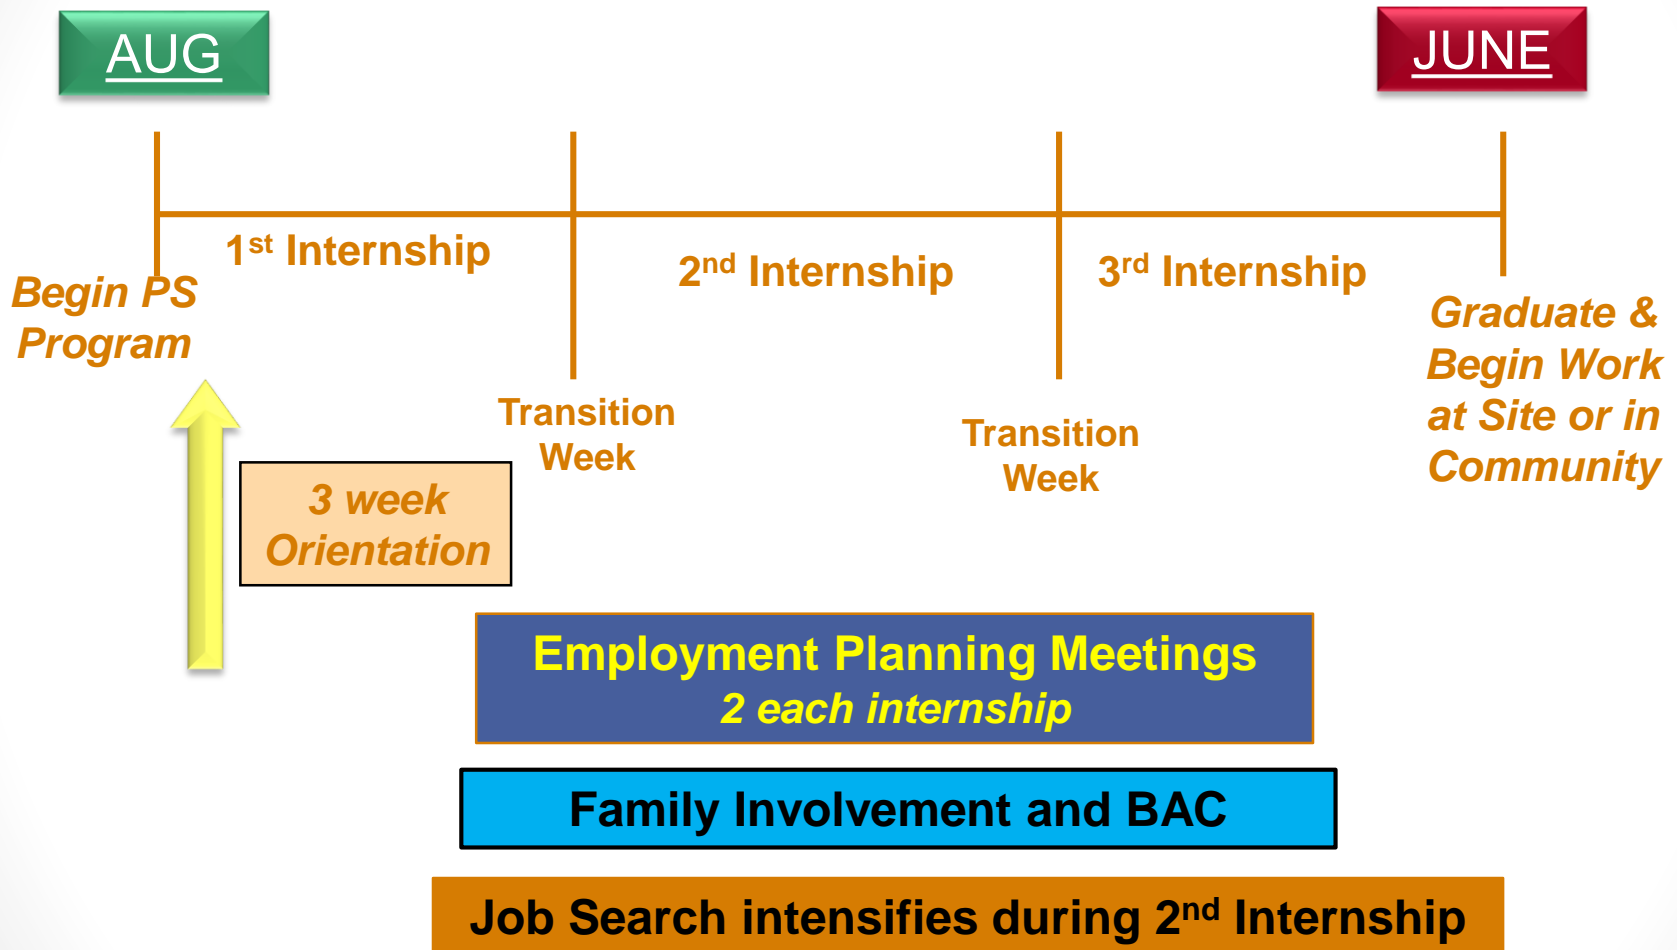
AUG

JUNE

1$^{st}$ Internship

2$^{nd}$ Internship

3$^{rd}$ Internship

Begin PS Program

Graduate & Begin Work at Site or in Community

Transition Week

Transition Week

3 week Orientation

Employment Planning Meetings
2 each internship

Family Involvement and BAC

Job Search intensifies during 2$^{nd}$ Internship